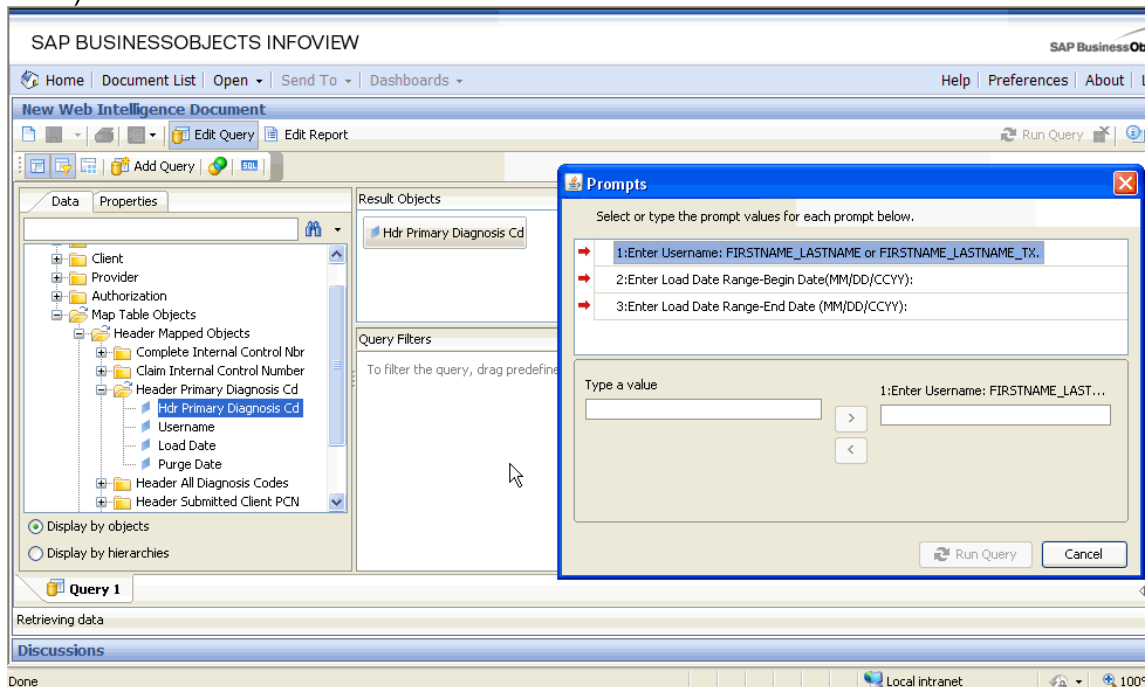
SAP BUSINESSOBJECTS INFOVIEW

SAP BusinessOb

Home | Document List | Open | Send To | Dashboards

Help | Preferences | About

New Web Intelligence Document

Edit Query | Edit Report

Run Query

Add Query

SQL

Data | Properties

Client
Provider
Authorization
Map Table Objects
Header Mapped Objects
Complete Internal Control Nbr
Claim Internal Control Number
Header Primary Diagnosis Cd
Hdr Primary Diagnosis Cd
Username
Load Date
Purge Date
Header All Diagnosis Codes
Header Submitted Client PCN

Display by objects

Display by hierarchies

Result Objects

Hdr Primary Diagnosis Cd

Query Filters

To filter the query, drag predefine

Prompts

Select or type the prompt values for each prompt below.

1:Enter Username: FIRSTNAME_LASTNAME or FIRSTNAME_LASTNAME_TX.

2:Enter Load Date Range-Begin Date(MM/DD/CCYY):

3:Enter Load Date Range-End Date (MM/DD/CCYY):

Type a value

1:Enter Username: FIRSTNAME_LAST...

Run Query

Cancel

Query 1

Retrieving data

Discussions

Done

Local intranet

100